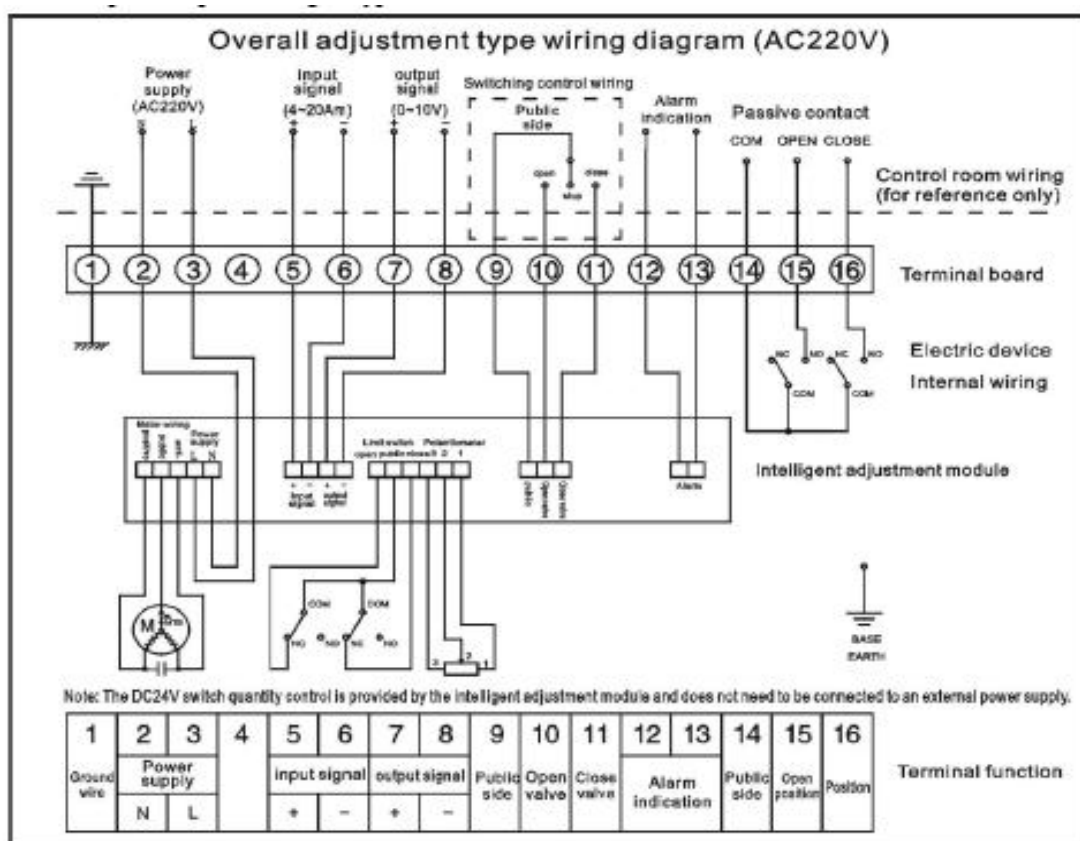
Overall adjustment type wiring diagram (AC220V)

Power supply (AC220V)

Input signal (4~20Am)
+ −

output signal (0~10V)
+ −

Switching control wiring
Public side
open stop close

Alarm indication

Passive contact
COM OPEN CLOSE

Control room wiring (for reference only)

① ② ③ ④ ⑤ ⑥ ⑦ ⑧ ⑨ ⑩ ⑪ ⑫ ⑬ ⑭ ⑮ ⑯

Terminal board

NC NO NC NO
COM COM

Electric device
Internal wiring

Motor wiring
Power supply
L N

+ − + −
Input signal Output signal

Limit switch Potentiometer
open public close 3 2 1

public Open valve Close valve

Alarm

Intelligent adjustment module

M

COM COM
NC NO NC NO

3 2 1

BASE EARTH

Note: The DC24V switch quantity control is provided by the intelligent adjustment module and does not need to be connected to an external power supply.

| 1 | 2 | 3 | 4 | 5 | 6 | 7 | 8 | 9 | 10 | 11 | 12 | 13 | 14 | 15 | 16 |
|---|---|---|---|---|---|---|---|---|---|---|---|---|---|---|---|
| Ground wire | Power supply | | | input signal | | output signal | | Public side | Open valve | Close valve | Alarm indication | | Public side | Open position | Position |
| | N | L | | + | − | + | − | | | | | | | | |

Terminal function